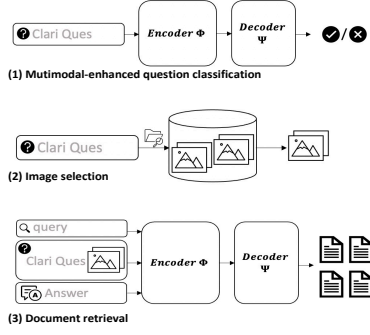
Clari Ques

*Encoder* $\Phi$

*Decoder* $\Psi$

(1) Mutimodal-enhanced question classification

Clari Ques

(2) Image selection

query

Clari Ques

Answer

*Encoder* $\Phi$

*Decoder* $\Psi$

(3) Document retrieval